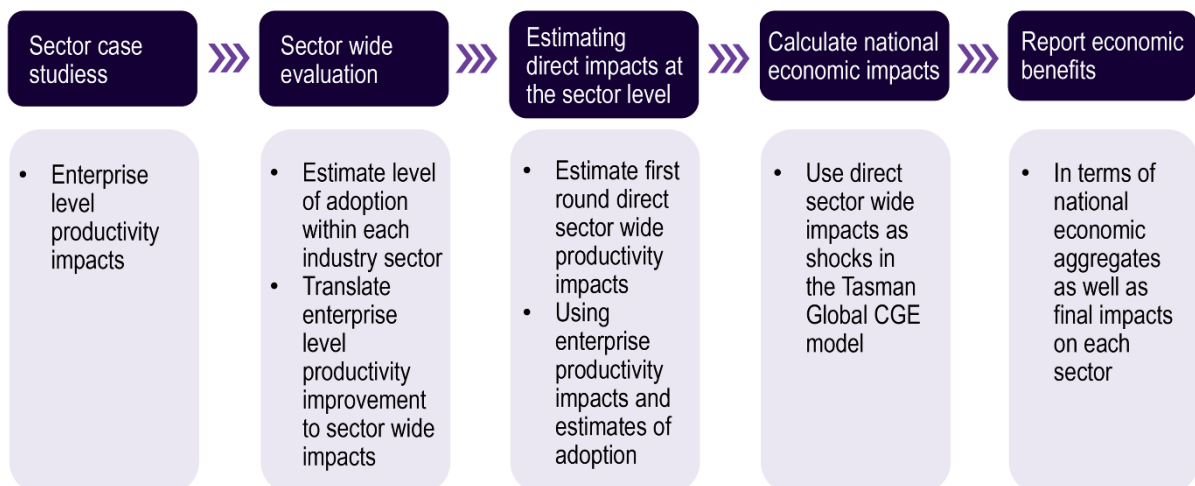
Sector case studiess

Sector wide evaluation

Estimating direct impacts at the sector level

Calculate national economic impacts

Report economic benefits

• Enterprise level productivity impacts

• Estimate level of adoption within each industry sector
• Translate enterprise level productivity improvement to sector wide impacts

• Estimate first round direct sector wide productivity impacts
• Using enterprise productivity impacts and estimates of adoption

• Use direct sector wide impacts as shocks in the Tasman Global CGE model

• In terms of national economic aggregates as well as final impacts on each sector